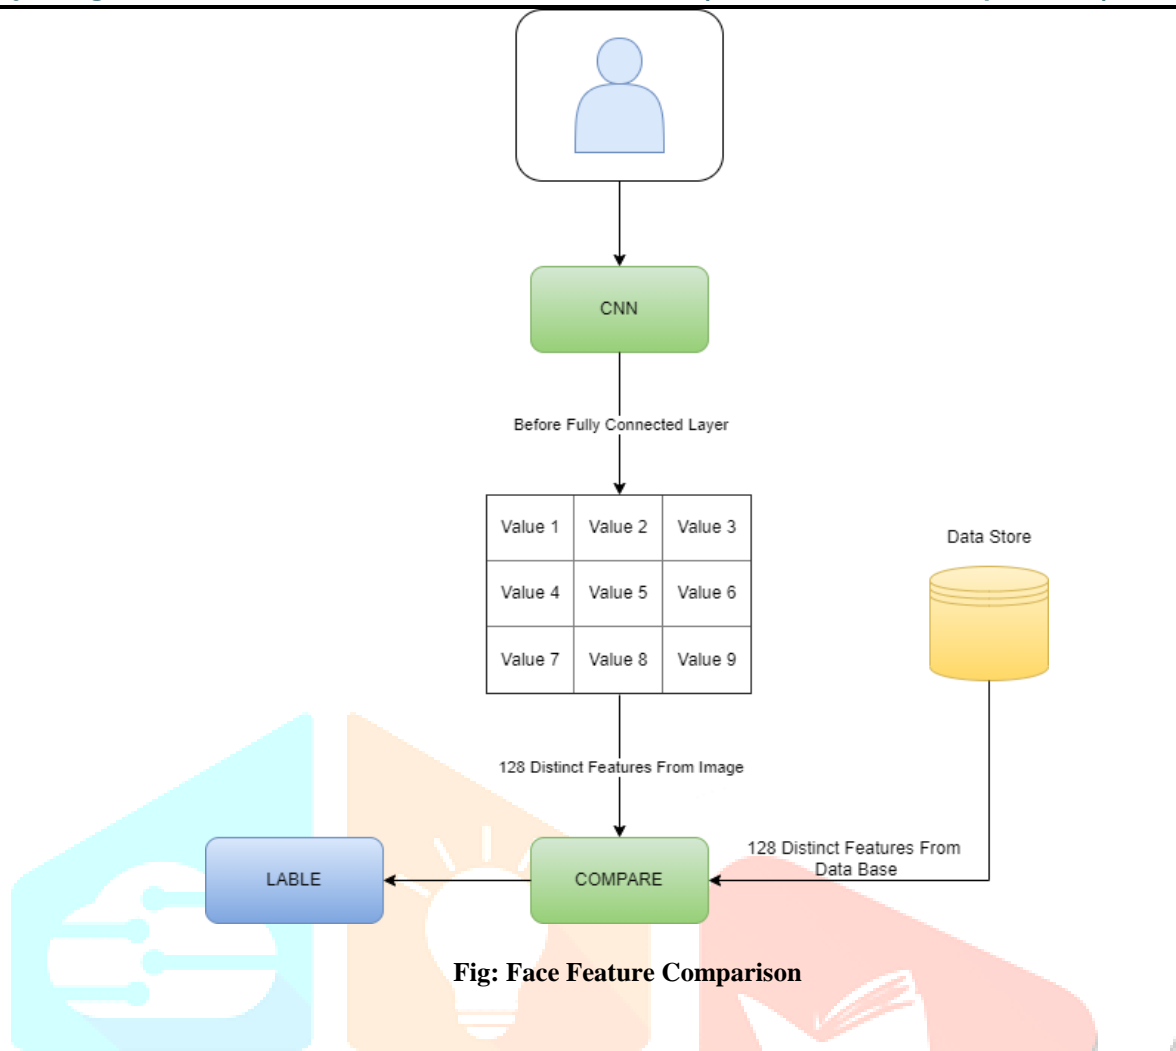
CNN

Before Fully Connected Layer

| Value 1 | Value 2 | Value 3 |
|---|---|---|
| Value 4 | Value 5 | Value 6 |
| Value 7 | Value 8 | Value 9 |

Data Store

128 Distinct Features From Image

128 Distinct Features From Data Base

LABLE

COMPARE

Fig: Face Feature Comparison